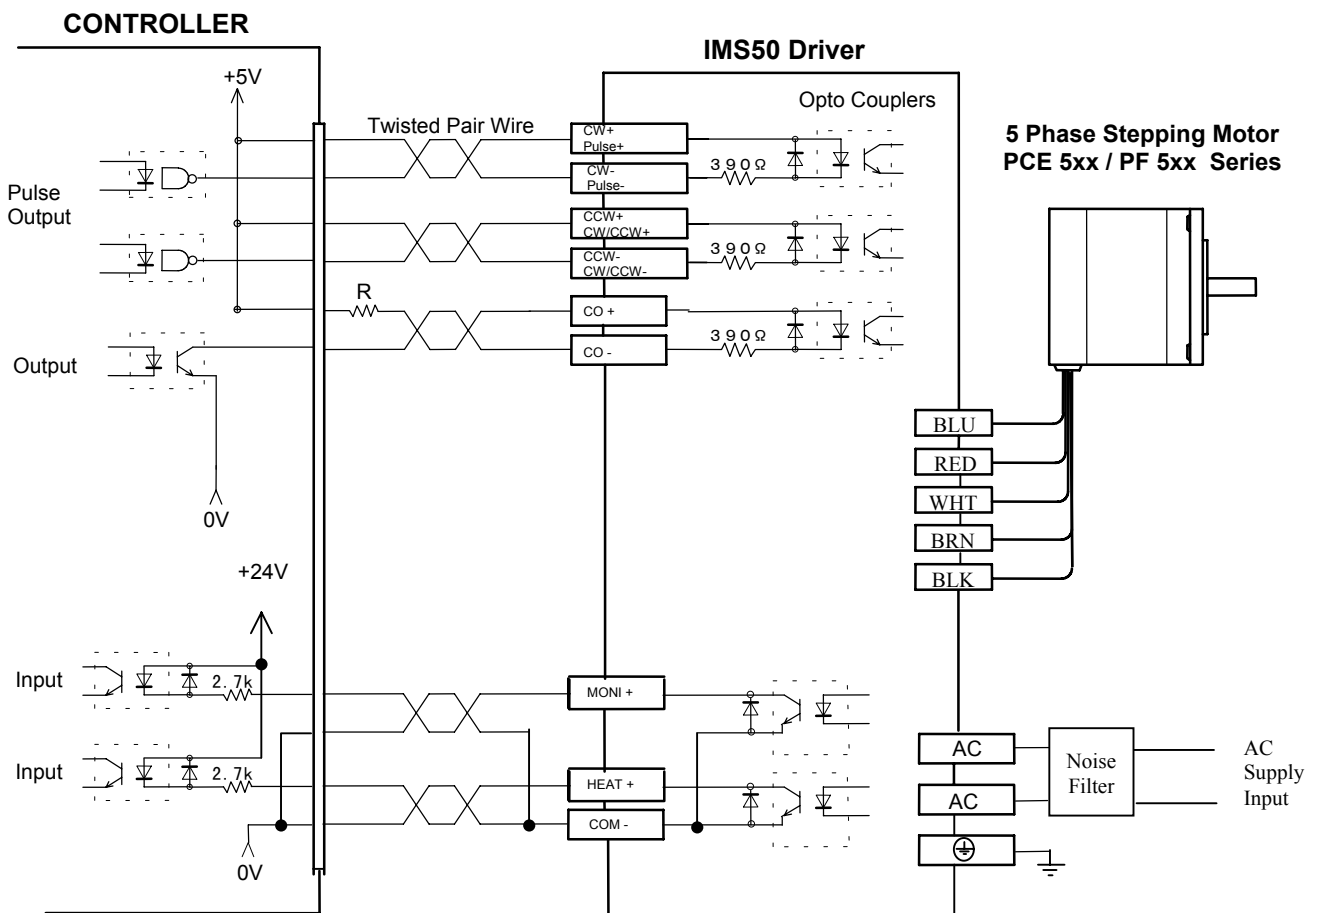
CONTROLLER

IMS50 Driver

Opto Couplers

5 Phase Stepping Motor
PCE 5xx / PF 5xx Series

+5V

Twisted Pair Wire

Pulse
Output

CW+
Pulse+

CW-
Pulse-

390Ω

CCW+
CW/CCW+

CCW-
CW/CCW-

390Ω

R

CO +

CO -

390Ω

Output

0V

BLU

RED

WHT

BRN

BLK

+24V

Input

2.7k

Input

2.7k

0V

MONI +

HEAT +

COM -

AC

AC

Noise
Filter

AC
Supply
Input